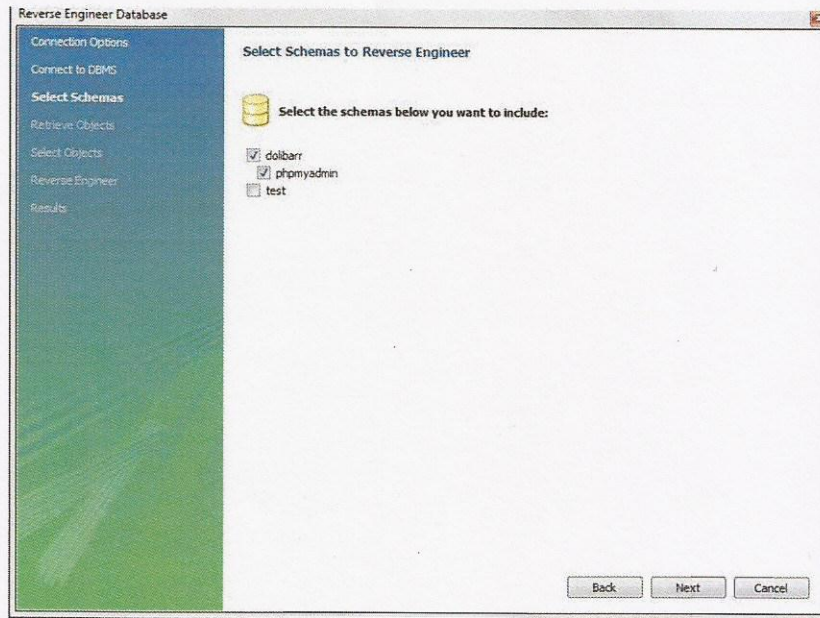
Reverse Engineer Database

Connection Options
Connect to DBMS
Select Schemas
Retrieve Objects
Select Objects
Reverse Engineer
Results

Select Schemas to Reverse Engineer

Select the schemas below you want to include:

dolibarr
phpmyadmin
test

Back
Next
Cancel